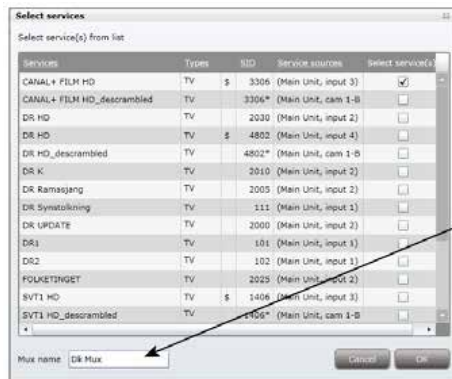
Select services

Select service(s) from list

| Services | Types | | SID | Service sources | Select service(s) |
|---|---|---|---|---|---|
| CANAL+ FILM HD | TV | \$ | 3306 | (Main Unit, input 3) | ☑ |
| CANAL+ FILM HD_descrambled | TV | | 3306* | (Main Unit, cam 1-B | ☐ |
| DR HD | TV | | 2030 | (Main Unit, input 2) | ☐ |
| DR HD | TV | \$ | 4802 | (Main Unit, input 4) | ☐ |
| DR HD_descrambled | TV | | 4802* | (Main Unit, cam 1-B | ☐ |
| DR K | TV | | 2010 | (Main Unit, input 2) | ☐ |
| DR Ramasjang | TV | | 2005 | (Main Unit, input 2) | ☐ |
| DR Synstolkning | TV | | 111 | (Main Unit, input 1) | ☐ |
| DR UPDATE | TV | | 2000 | (Main Unit, input 2) | ☐ |
| DR1 | TV | | 101 | (Main Unit, input 1) | ☐ |
| DR2 | TV | | 102 | (Main Unit, input 1) | ☐ |
| FOLKETINGET | TV | | 2025 | (Main Unit, input 2) | ☐ |
| SVT1 HD | TV | \$ | 1406 | (Main Unit, input 3) | ☐ |
| SVT1 HD_descrambled | TV | | 1406* | (Main Unit, cam 1-B | ☐ |

Mux name Dk Mux

Cancel OK